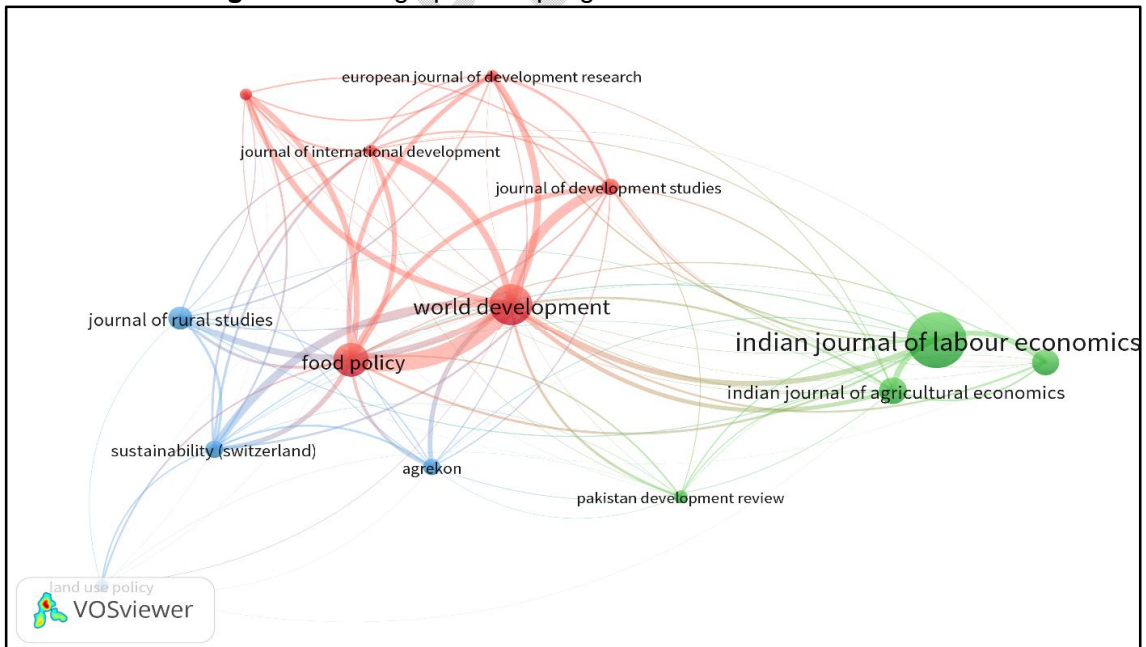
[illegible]

european journal of development research

journal of international development

journal of development studies

world development

journal of rural studies

food policy

indian journal of labour economics

indian journal of agricultural economics

sustainability (switzerland)

agrekon

pakistan development review

land use policy

VOSviewer